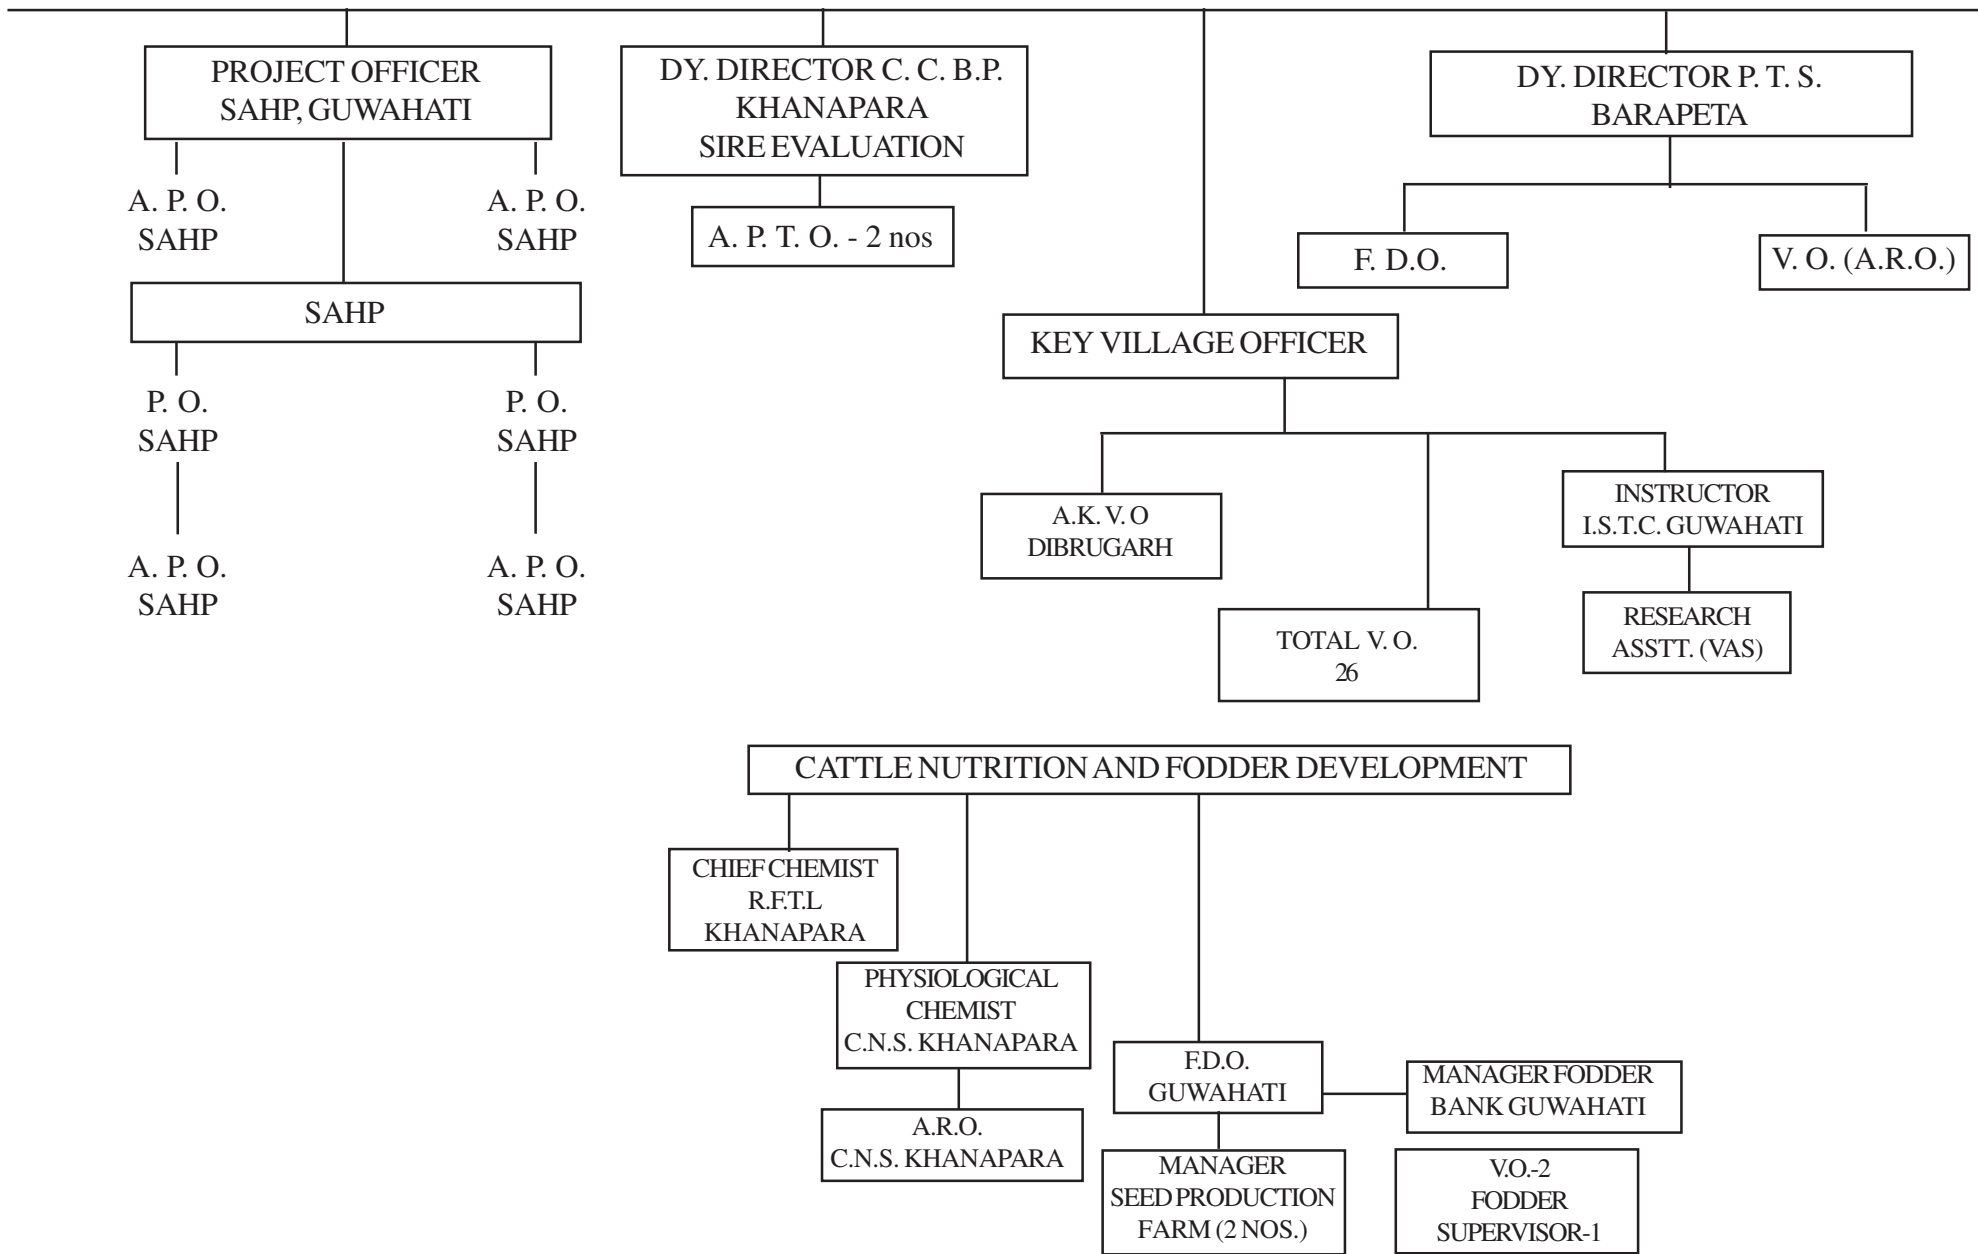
PROJECT OFFICER
SAHP, GUWAHATI

A. P. O.
SAHP

A. P. O.
SAHP

SAHP

P. O.
SAHP

P. O.
SAHP

A. P. O.
SAHP

A. P. O.
SAHP

DY. DIRECTOR C. C. B.P.
KHANAPARA
SIRE EVALUATION

A. P. T. O. - 2 nos

DY. DIRECTOR P. T. S.
BARAPETA

F. D.O.

V. O. (A.R.O.)

KEY VILLAGE OFFICER

A.K. V. O
DIBRUGARH

TOTAL V. O.
26

INSTRUCTOR
I.S.T.C. GUWAHATI

RESEARCH
ASSTT. (VAS)

CATTLE NUTRITION AND FODDER DEVELOPMENT

CHIEF CHEMIST
R.F.T.L
KHANAPARA

PHYSIOLOGICAL
CHEMIST
C.N.S. KHANAPARA

A.R.O.
C.N.S. KHANAPARA

F.D.O.
GUWAHATI

MANAGER FODDER
BANK GUWAHATI

MANAGER
SEED PRODUCTION
FARM (2 NOS.)

V.O.-2
FODDER
SUPERVISOR-1